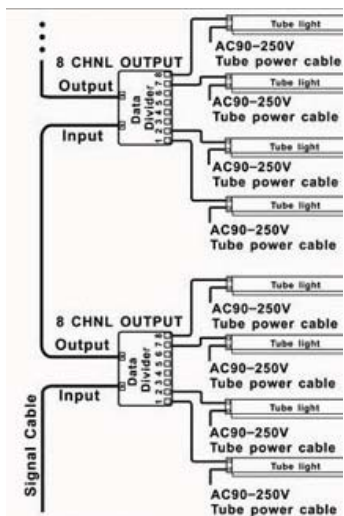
8 CHNL OUTPUT
Output
Data Divider
12345678
Input

Tube light
AC90-250V
Tube power cable

Tube light
AC90-250V
Tube power cable

Tube light
AC90-250V
Tube power cable

Tube light
AC90-250V
Tube power cable

8 CHNL OUTPUT
Output
Data Divider
12345678
Input

Tube light
AC90-250V
Tube power cable

Tube light
AC90-250V
Tube power cable

Tube light
AC90-250V
Tube power cable

Tube light
AC90-250V
Tube power cable

Signal Cable